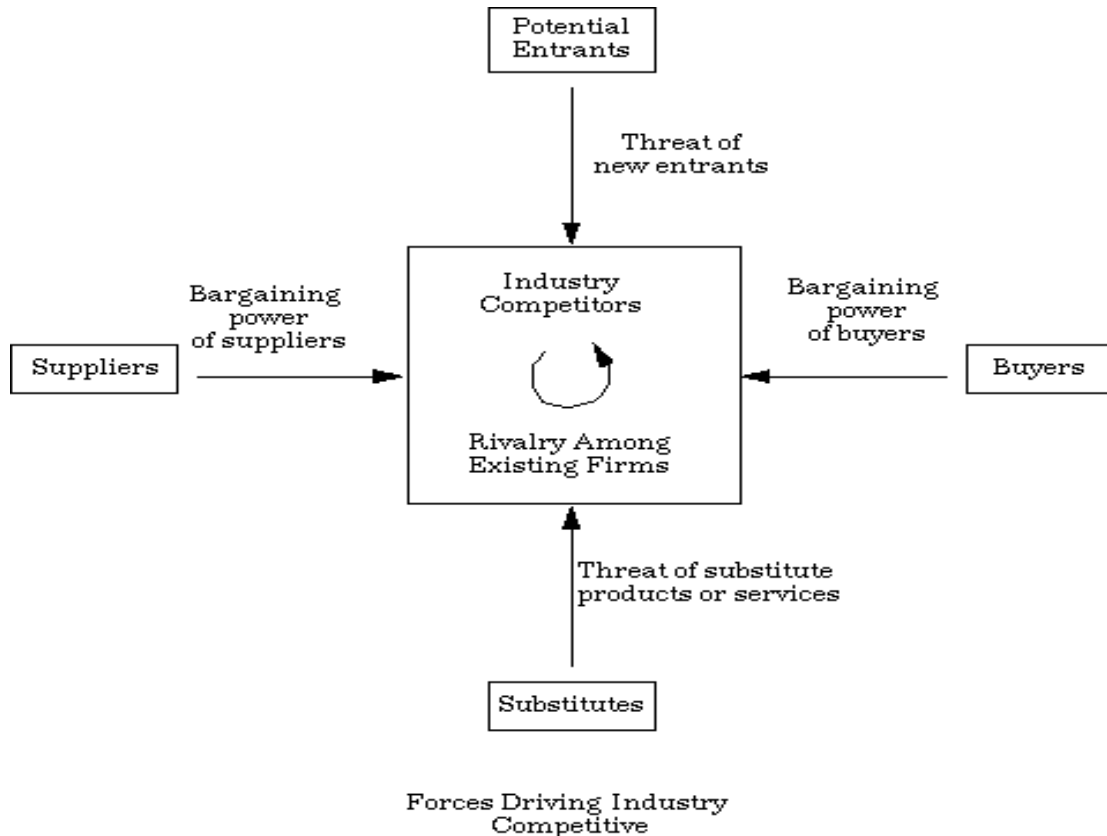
Potential Entrants

Threat of new entrants

Bargaining power of suppliers

Suppliers

Industry Competitors

Rivalry Among Existing Firms

Bargaining power of buyers

Buyers

Threat of substitute products or services

Substitutes

Forces Driving Industry Competitive